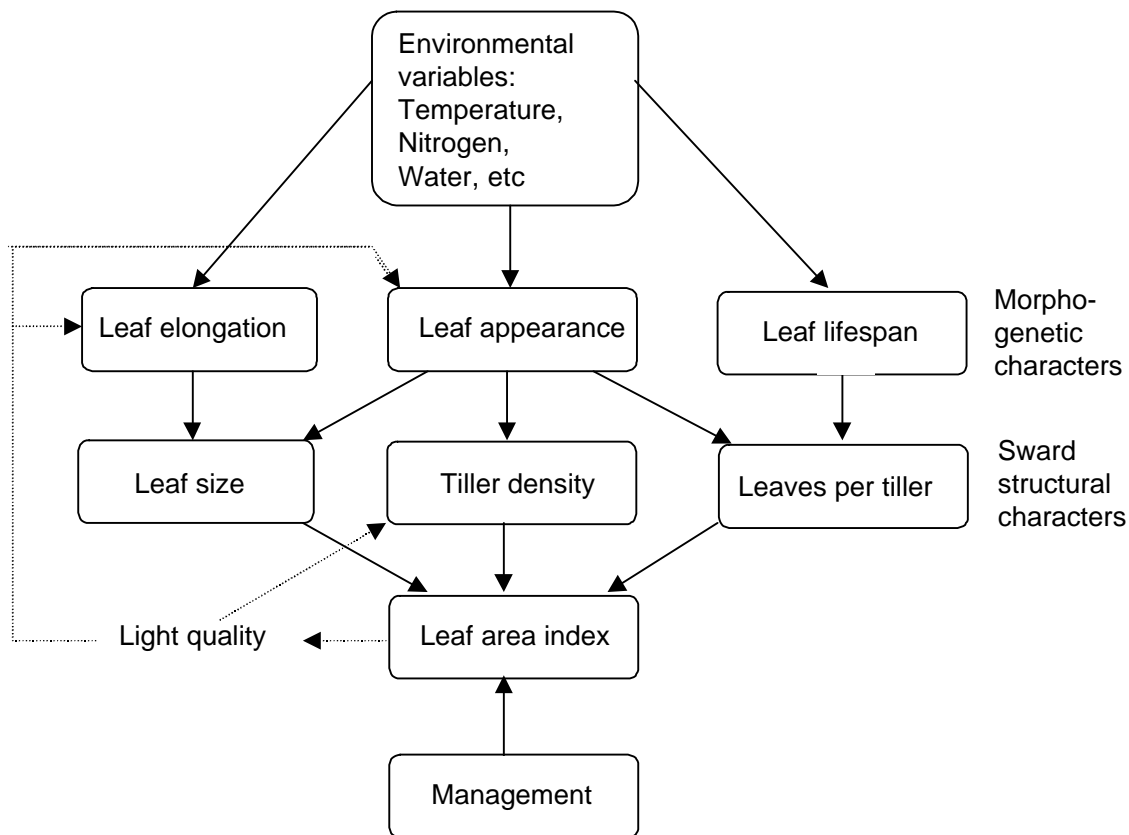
Environmental variables: Temperature, Nitrogen, Water, etc

Leaf elongation

Leaf appearance

Leaf lifespan

Morphogenetic characters

Leaf size

Tiller density

Leaves per tiller

Sward structural characters

Light quality

Leaf area index

Management